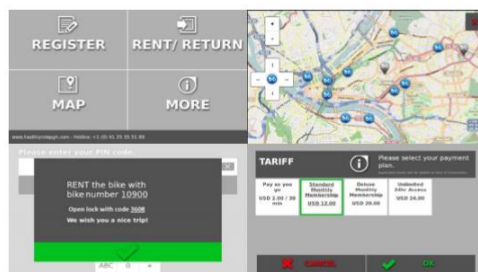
REGISTER

RENT/ RETURN

MAP

MORE

www.healthyridepgh.com - Hotline: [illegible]

+

-

Please enter your PIN code.

RENT the bike with bike number 10900

Open lock with code 3608

We wish you a nice trip!

ABC

TARIFF

Please select your payment plan.

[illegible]

| Pay as you go | Standard Monthly Membership | Deluxe Monthly Membership | Unlimited 30hr Access |
|---|---|---|---|
| USD 2.00 / 30 min | USD 12.00 | USD 20.00 | USD 24.00 |

CANCEL

OK